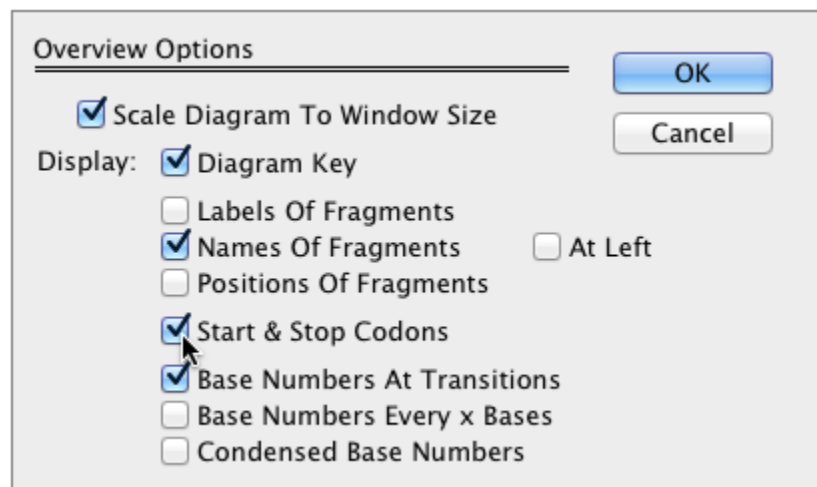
Overview Options

OK

Cancel

Scale Diagram To Window Size

Display: Diagram Key

Labels Of Fragments

Names Of Fragments

At Left

Positions Of Fragments

Start & Stop Codons

Base Numbers At Transitions

Base Numbers Every x Bases

Condensed Base Numbers